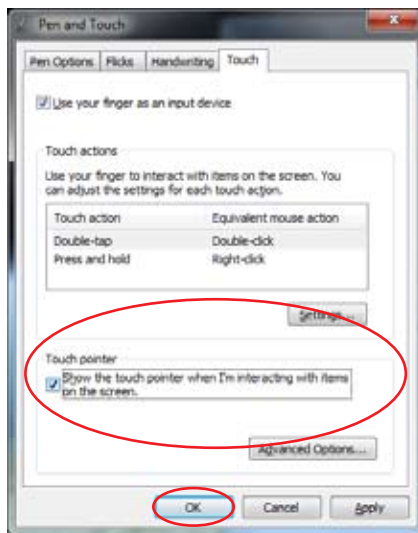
Pen and Touch

Pen Options | Flicks | Handwriting | Touch

Use your finger as an input device

Touch actions

Use your finger to interact with items on the screen. You can adjust the settings for each touch action.

| Touch action | Equivalent mouse action |
|---|---|
| Double-tap | Double-click |
| Press and hold | Right-click |

Settings...

Touch pointer

Show the touch pointer when I'm interacting with items on the screen.

Advanced Options...

OK | Cancel | Apply